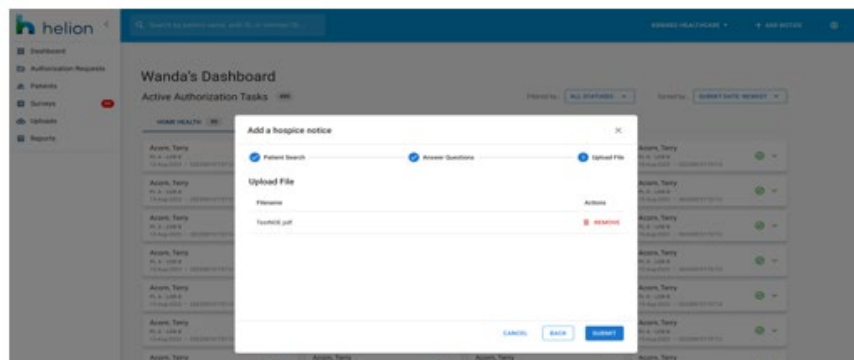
helion

Dashboard
Authorization Requests
Patients
Surveys
Uploads
Reports

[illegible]

Wanda's Dashboard
Active Authorization Tasks

HOME HEALTH

Filtered by: ALL STATUSES
Sorted by: SUBMIT DATE NEWEST

Add a hospice notice

Patient Search
Answer Questions
Upload File

Upload File

| Filename | Actions |
|---|---|
| TestNOE.pdf | REMOVE |

CANCEL
BACK
SUBMIT

Acorn, Terry
Acorn, Terry
Acorn, Terry
Acorn, Terry
Acorn, Terry
Acorn, Terry
Acorn, Terry
Acorn, Terry
Acorn, Terry
Acorn, Terry
Acorn, Terry
Acorn, Terry
Acorn, Terry
Acorn, Terry
Acorn, Terry